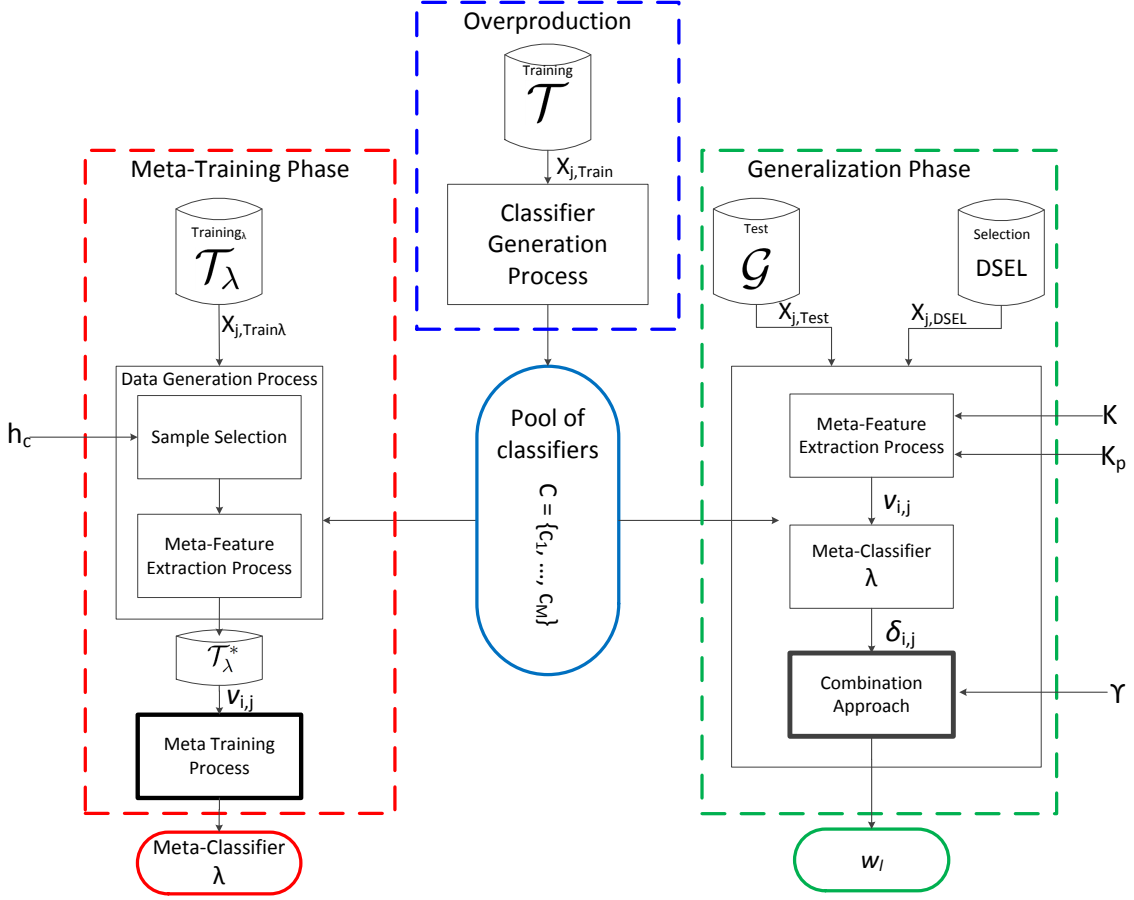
Overproduction

Training
$\mathcal{T}$

$X_{j,Train}$

Classifier Generation Process

Meta-Training Phase

Training$_\lambda$
$\mathcal{T}_\lambda$

$X_{j,Train\lambda}$

Data Generation Process

$h_c$

Sample Selection

Meta-Feature Extraction Process

$\mathcal{T}_\lambda^*$

$v_{i,j}$

Meta Training Process

Meta-Classifier λ

Pool of classifiers

$C = \{c_1, \ldots, c_M\}$

Generalization Phase

Test
$\mathcal{G}$

Selection
DSEL

$X_{j,Test}$

$X_{j,DSEL}$

Meta-Feature Extraction Process

K

$K_p$

$v_{i,j}$

Meta-Classifier λ

$\delta_{i,j}$

Combination Approach

Υ

$w_l$